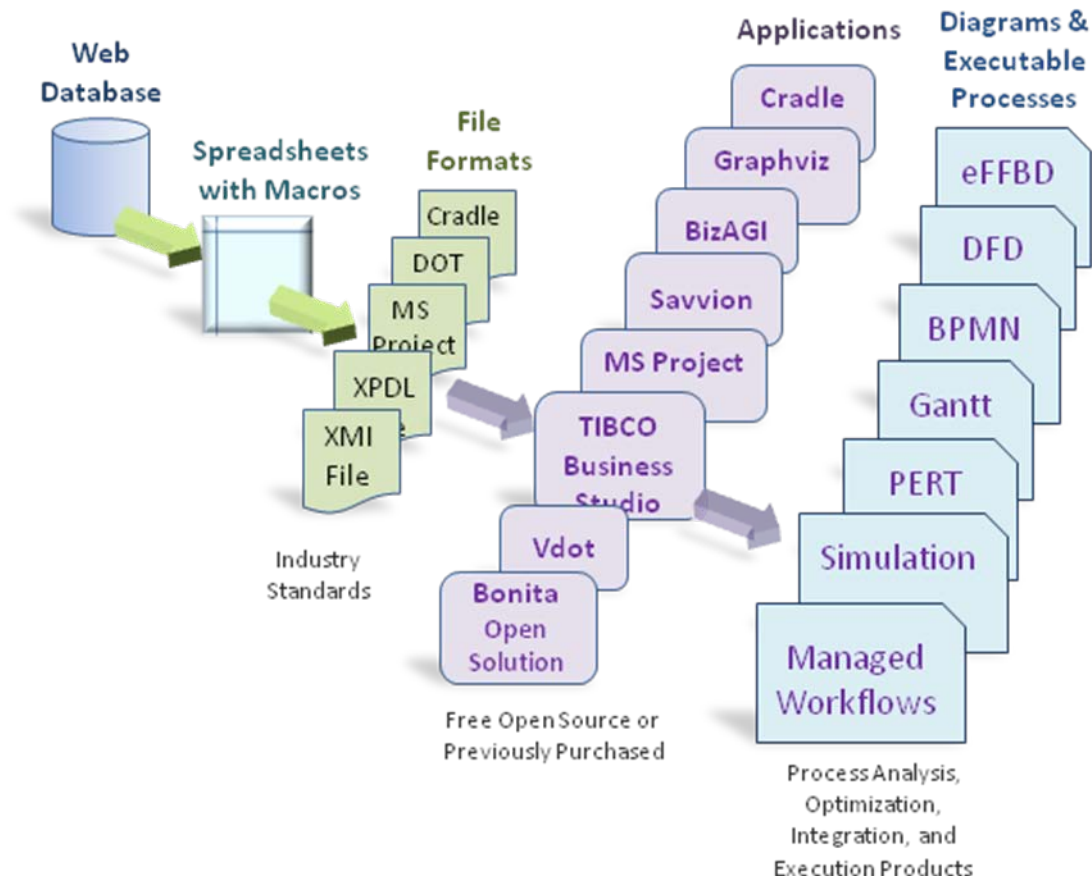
Web Database

Spreadsheets with Macros

File Formats

Cradle

DOT

MS Project

XPDL

XMI File

Industry Standards

Applications

Cradle

Graphviz

BizAGI

Savvion

MS Project

TIBCO Business Studio

Vdot

Bonita Open Solution

Free Open Source or Previously Purchased

Diagrams & Executable Processes

eFFBD

DFD

BPMN

Gantt

PERT

Simulation

Managed Workflows

Process Analysis, Optimization, Integration, and Execution Products